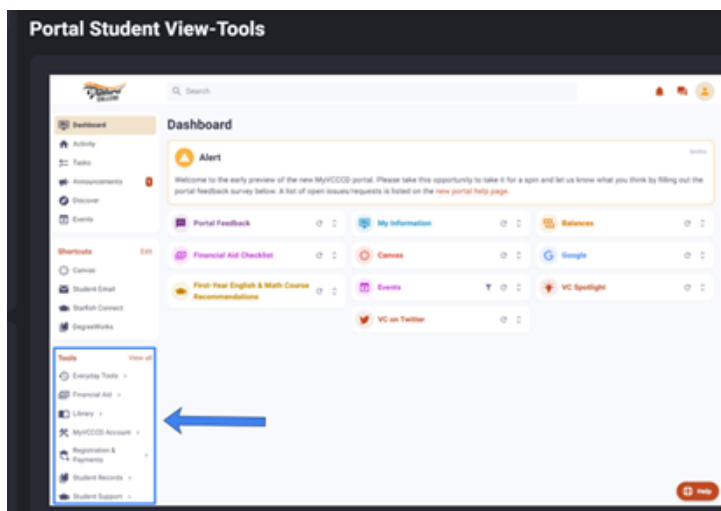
Portal Student View-Tools

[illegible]

Search

Dashboard
Activity
Tasks
Announcements
Discover
Events

Shortcuts Edit
Canvas
Student Email
Starfish Connect
DegreeWorks

Tools View all
Everyday Tools
Financial Aid
Library
MyVCCCD Account
Registration & Payments
Student Records
Student Support

Dashboard

Alert
Welcome to the early preview of the new MyVCCCD portal. Please take this opportunity to take it for a spin and let us know what you think by filling out the portal feedback survey below. A list of open issues/requests is listed on the new portal help page.

Portal Feedback
My Information
Balances
Financial Aid Checklist
Canvas
Google
First-Year English & Math Course Recommendations
Events
VC Spotlight
VC on Twitter

Help